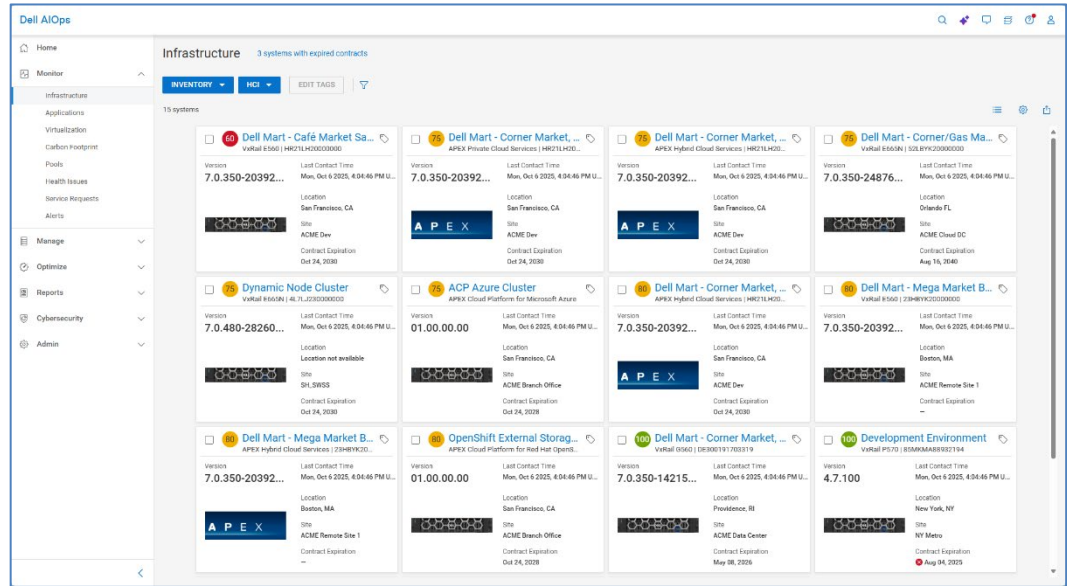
Dell AIOps

Home
Monitor
Infrastructure
Applications
Virtualization
Carbon Footprint
Pools
Health Issues
Service Requests
Alerts
Manage
Optimize
Reports
Cybersecurity
Admin

Infrastructure 3 systems with expired contracts

INVENTORY HCI EDIT TAGS

15 systems

60 Dell Mart - Café Market Sa...
VxRail E560 | HR21LH20000000
Version
7.0.350-20392...
Last Contact Time
Mon, Oct 6 2025, 4:04:46 PM U...
Location
San Francisco, CA
Site
ACME Dev
Contract Expiration
Oct 24, 2030

75 Dell Mart - Corner Market, ...
APEX Private Cloud Services | HR21LH20...
Version
7.0.350-20392...
Last Contact Time
Mon, Oct 6 2025, 4:04:46 PM U...
APEX
Location
San Francisco, CA
Site
ACME Dev
Contract Expiration
Oct 24, 2030

75 Dell Mart - Corner Market, ...
APEX Hybrid Cloud Services | HR21LH20...
Version
7.0.350-20392...
Last Contact Time
Mon, Oct 6 2025, 4:04:46 PM U...
APEX
Location
San Francisco, CA
Site
ACME Dev
Contract Expiration
Oct 24, 2030

75 Dell Mart - Corner/Gas Ma...
VxRail E665N | 52LBYK20000000
Version
7.0.350-24876...
Last Contact Time
Mon, Oct 6 2025, 4:04:46 PM U...
Location
Orlando FL
Site
ACME Cloud DC
Contract Expiration
Aug 16, 2040

75 Dynamic Node Cluster
VxRail E660N | 4L7L2J30000000
Version
7.0.480-28260...
Last Contact Time
Mon, Oct 6 2025, 4:04:46 PM U...
Location
Location not available
Site
SH_SWSS
Contract Expiration
Oct 24, 2030

75 ACP Azure Cluster
APEX Cloud Platform for Microsoft Azure
Version
01.00.00.00
Last Contact Time
Mon, Oct 6 2025, 4:04:46 PM U...
Location
San Francisco, CA
Site
ACME Branch Office
Contract Expiration
Oct 24, 2028

80 Dell Mart - Corner Market, ...
APEX Hybrid Cloud Services | HR21LH20...
Version
7.0.350-20392...
Last Contact Time
Mon, Oct 6 2025, 4:04:46 PM U...
APEX
Location
San Francisco, CA
Site
ACME Dev
Contract Expiration
Oct 24, 2030

80 Dell Mart - Mega Market B...
VxRail E560 | 23H8YK20000000
Version
7.0.350-20392...
Last Contact Time
Mon, Oct 6 2025, 4:04:46 PM U...
Location
Boston, MA
Site
ACME Remote Site 1
Contract Expiration
–

80 Dell Mart - Mega Market B...
APEX Hybrid Cloud Services | 23H8YK20...
Version
7.0.350-20392...
Last Contact Time
Mon, Oct 6 2025, 4:04:46 PM U...
APEX
Location
Boston, MA
Site
ACME Remote Site 1
Contract Expiration
–

80 OpenShift External Storag...
APEX Cloud Platform for Red Hat OpenS...
Version
01.00.00.00
Last Contact Time
Mon, Oct 6 2025, 4:04:46 PM U...
Location
San Francisco, CA
Site
ACME Branch Office
Contract Expiration
Oct 24, 2028

100 Dell Mart - Corner Market, ...
VxRail G560 | DE300191703319
Version
7.0.350-14215...
Last Contact Time
Mon, Oct 6 2025, 4:04:46 PM U...
Location
Providence, RI
Site
ACME Data Center
Contract Expiration
May 08, 2026

100 Development Environment
VxRail P570 | 85MKMA88932194
Version
4.7.100
Last Contact Time
Mon, Oct 6 2025, 4:04:46 PM U...
Location
New York, NY
Site
NY Metro
Contract Expiration
Aug 04, 2025